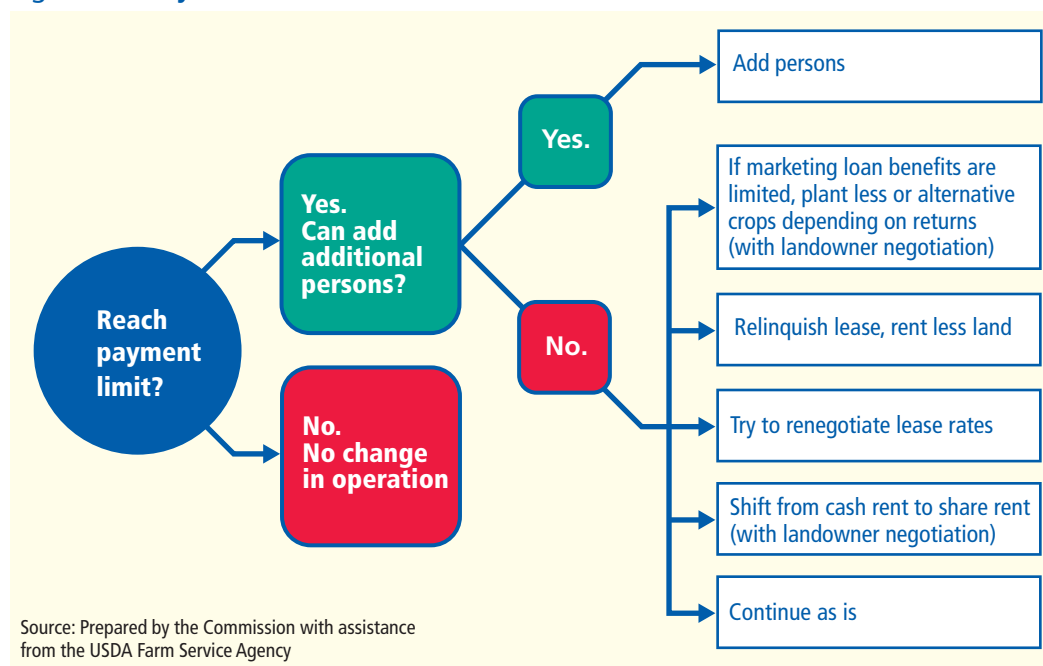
Reach payment limit?

Yes. Can add additional persons?

No. No change in operation

Yes.

No.

Add persons

If marketing loan benefits are limited, plant less or alternative crops depending on returns (with landowner negotiation)

Relinquish lease, rent less land

Try to renegotiate lease rates

Shift from cash rent to share rent (with landowner negotiation)

Continue as is

Source: Prepared by the Commission with assistance from the USDA Farm Service Agency